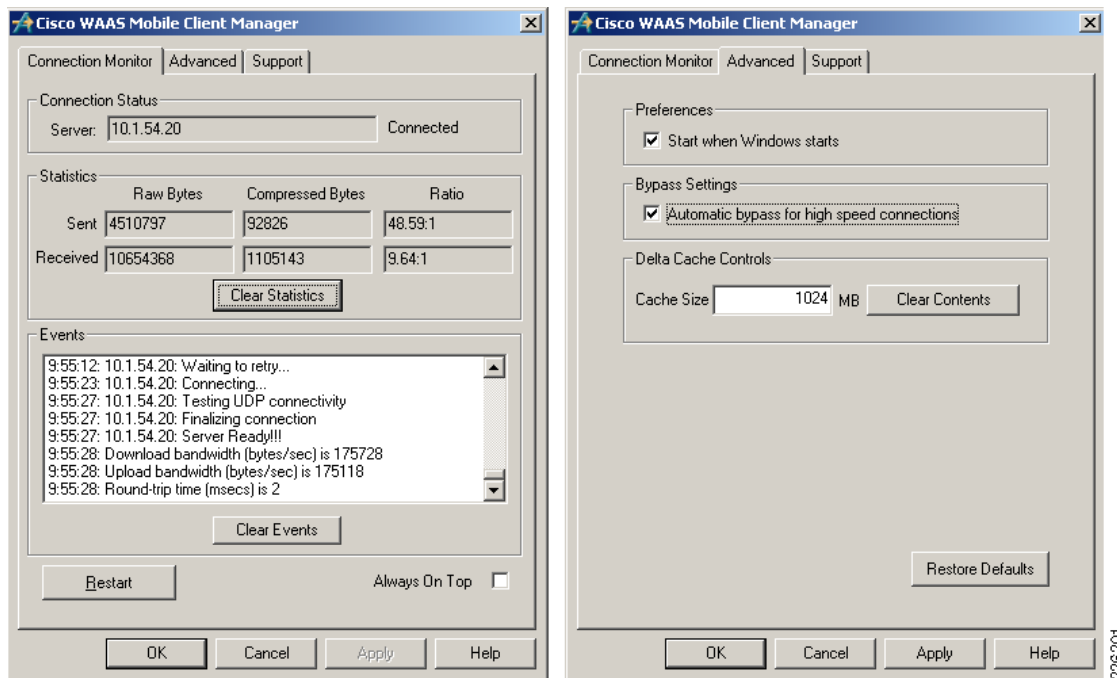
Cisco WAAS Mobile Client Manager

Connection Monitor | Advanced | Support

Connection Status

Server: 10.1.54.20 Connected

Statistics

| | Raw Bytes | Compressed Bytes | Ratio |
|---|---|---|---|
| Sent | 4510797 | 92826 | 48.59:1 |
| Received | 10654368 | 1105143 | 9.64:1 |

Clear Statistics

Events

9:55:12: 10.1.54.20: Waiting to retry...
9:55:23: 10.1.54.20: Connecting...
9:55:27: 10.1.54.20: Testing UDP connectivity
9:55:27: 10.1.54.20: Finalizing connection
9:55:27: 10.1.54.20: Server Ready!!!
9:55:28: Download bandwidth (bytes/sec) is 175728
9:55:28: Upload bandwidth (bytes/sec) is 175118
9:55:28: Round-trip time (msecs) is 2

Clear Events

Restart

Always On Top

OK Cancel Apply Help

Cisco WAAS Mobile Client Manager

Connection Monitor | Advanced | Support

Preferences

Start when Windows starts

Bypass Settings

Automatic bypass for high speed connections

Delta Cache Controls

Cache Size 1024 MB Clear Contents

Restore Defaults

OK Cancel Apply Help

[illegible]